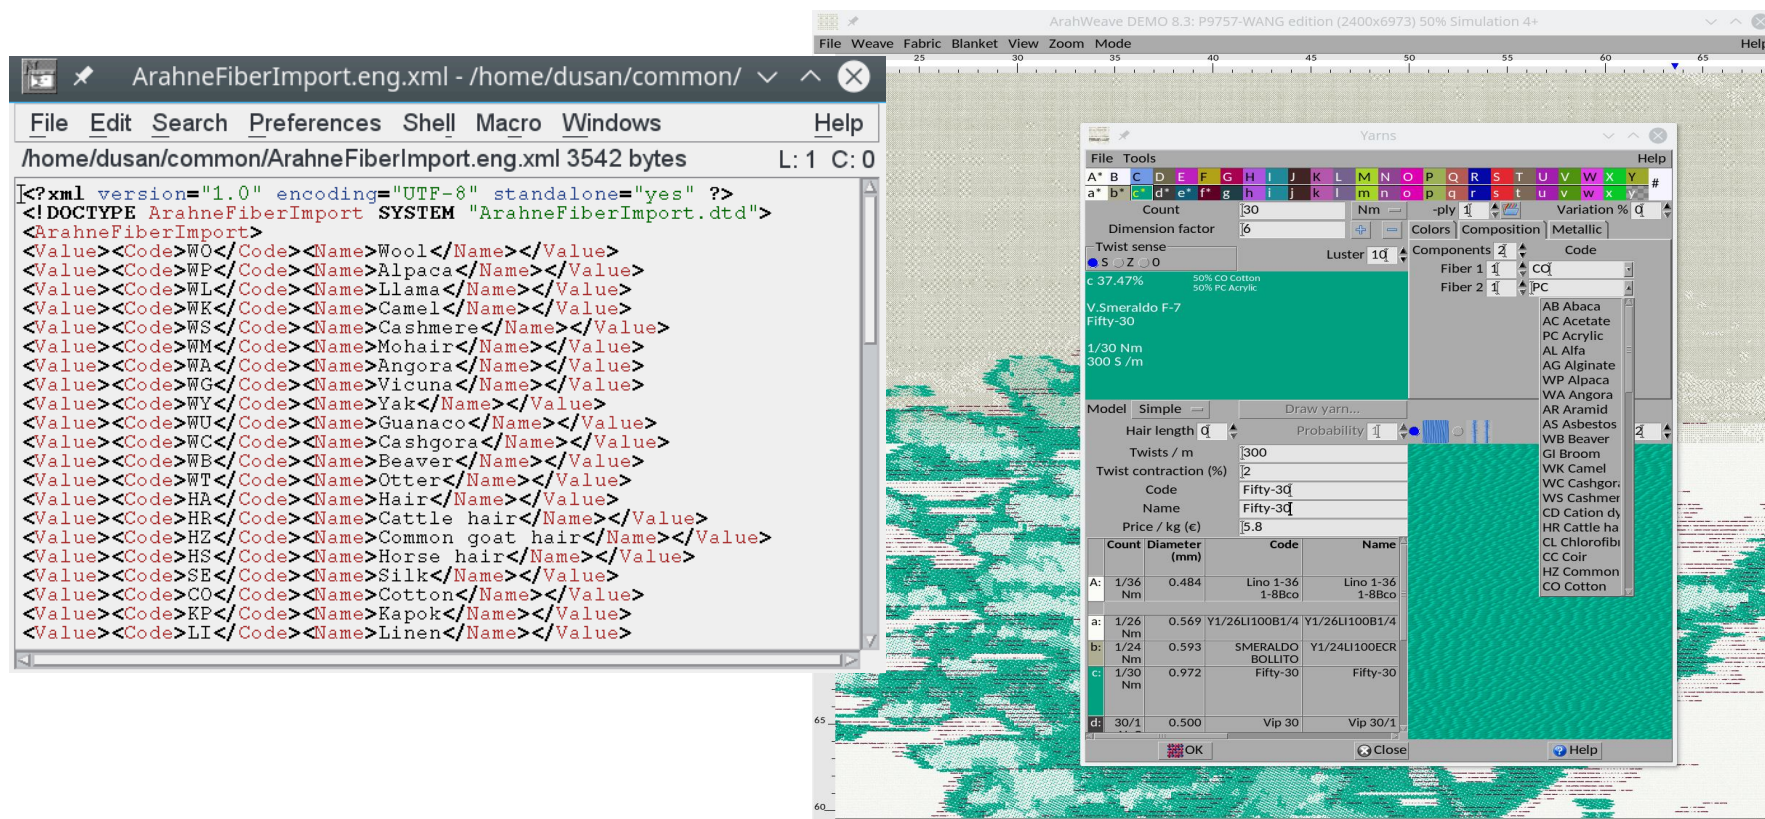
ArahneFiberImport.eng.xml - /home/dusan/common/

File Edit Search Preferences Shell Macro Windows Help

/home/dusan/common/ArahneFiberImport.eng.xml 3542 bytes L: 1 C: 0

<?xml version="1.0" encoding="UTF-8" standalone="yes" ?>
<!DOCTYPE ArahneFiberImport SYSTEM "ArahneFiberImport.dtd">
<ArahneFiberImport>
<Value><Code>WO</Code><Name>Wool</Name></Value>
<Value><Code>WP</Code><Name>Alpaca</Name></Value>
<Value><Code>WL</Code><Name>Llama</Name></Value>
<Value><Code>WK</Code><Name>Camel</Name></Value>
<Value><Code>WS</Code><Name>Cashmere</Name></Value>
<Value><Code>WM</Code><Name>Mohair</Name></Value>
<Value><Code>WA</Code><Name>Angora</Name></Value>
<Value><Code>WG</Code><Name>Vicuna</Name></Value>
<Value><Code>WY</Code><Name>Yak</Name></Value>
<Value><Code>WU</Code><Name>Guanaco</Name></Value>
<Value><Code>WC</Code><Name>Cashgora</Name></Value>
<Value><Code>WB</Code><Name>Beaver</Name></Value>
<Value><Code>WT</Code><Name>Otter</Name></Value>
<Value><Code>HA</Code><Name>Hair</Name></Value>
<Value><Code>HR</Code><Name>Cattle hair</Name></Value>
<Value><Code>HZ</Code><Name>Common goat hair</Name></Value>
<Value><Code>HS</Code><Name>Horse hair</Name></Value>
<Value><Code>SE</Code><Name>Silk</Name></Value>
<Value><Code>CO</Code><Name>Cotton</Name></Value>
<Value><Code>KP</Code><Name>Kapok</Name></Value>
<Value><Code>LI</Code><Name>Linen</Name></Value>

ArahWeave DEMO 8.3: P9757-WANG edition (2400x6973) 50% Simulation 4+

File Weave Fabric Blanket View Zoom Mode Help

25 30 35 40 45 50 55 60 65

Yarns

File Tools Help

A* B C D E F G H I J K L M N O P Q R S T U V W X Y #
a* b* c* d* e* f* g h i j k l m n o p q r s t u v w x y

Count 30 Nm -ply 1 Variation % 0
Dimension factor 6 Colors Composition Metallic
Twist sense S Z O Luster 10 Components 2 Code
Fiber 1 1 CO
Fiber 2 1 PC
c 37.47% 50% CO Cotton 50% PC Acrylic
V.Smeraldo F-7
Fifty-30
1/30 Nm
300 S /m

AB Abaca
AC Acetate
PC Acrylic
AL Alfa
AG Alginate
WP Alpaca
WA Angora
AR Aramid
AS Asbestos
WB Beaver
GI Broom
WK Camel
WC Cashgor
WS Cashmer
CD Cation dy
HR Cattle ha
CL Chlorofib
CC Coir
HZ Common
CO Cotton

Model Simple Draw yarn...
Hair length 0 Probability 1 2
Twists / m 300
Twist contraction (%) 2
Code Fifty-30
Name Fifty-30
Price / kg (€) 5.8

| | Count | Diameter (mm) | Code | Name |
|---|---|---|---|---|
| A: | 1/36 Nm | 0.484 | Lino 1-36 1-8Bco | Lino 1-36 1-8Bco |
| a: | 1/26 Nm | 0.569 | Y1/26LI100B1/4 | Y1/26LI100B1/4 |
| b: | 1/24 Nm | 0.593 | SMERALDO BOLLITO | Y1/24LI100ECR |
| c: | 1/30 Nm | 0.972 | Fifty-30 | Fifty-30 |
| d: | 30/1 | 0.500 | Vip 30 | Vip 30/1 |

OK Close Help

65
60